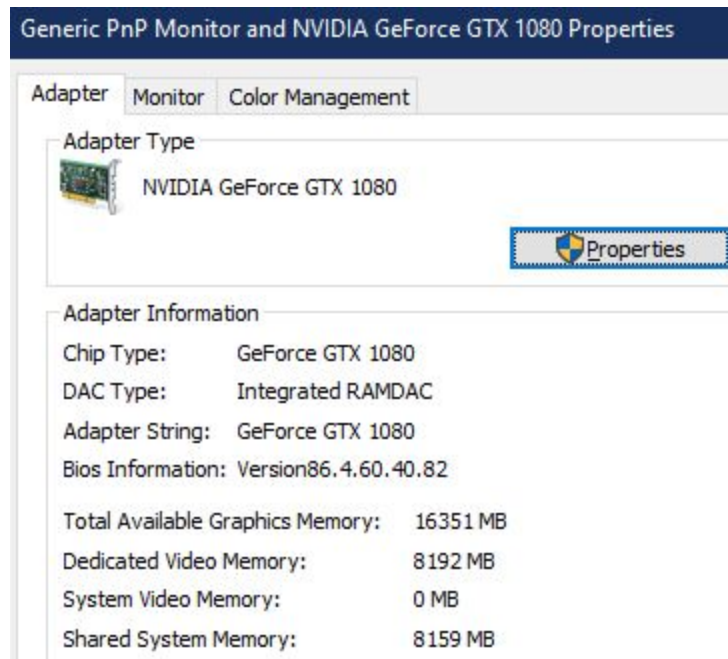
Generic PnP Monitor and NVIDIA GeForce GTX 1080 Properties

Adapter | Monitor | Color Management

Adapter Type

NVIDIA GeForce GTX 1080

Properties

Adapter Information

| | |
|---|---|
| Chip Type: | GeForce GTX 1080 |
| DAC Type: | Integrated RAMDAC |
| Adapter String: | GeForce GTX 1080 |
| Bios Information: | Version86.4.60.40.82 |

| | |
|---|---|
| Total Available Graphics Memory: | 16351 MB |
| Dedicated Video Memory: | 8192 MB |
| System Video Memory: | 0 MB |
| Shared System Memory: | 8159 MB |